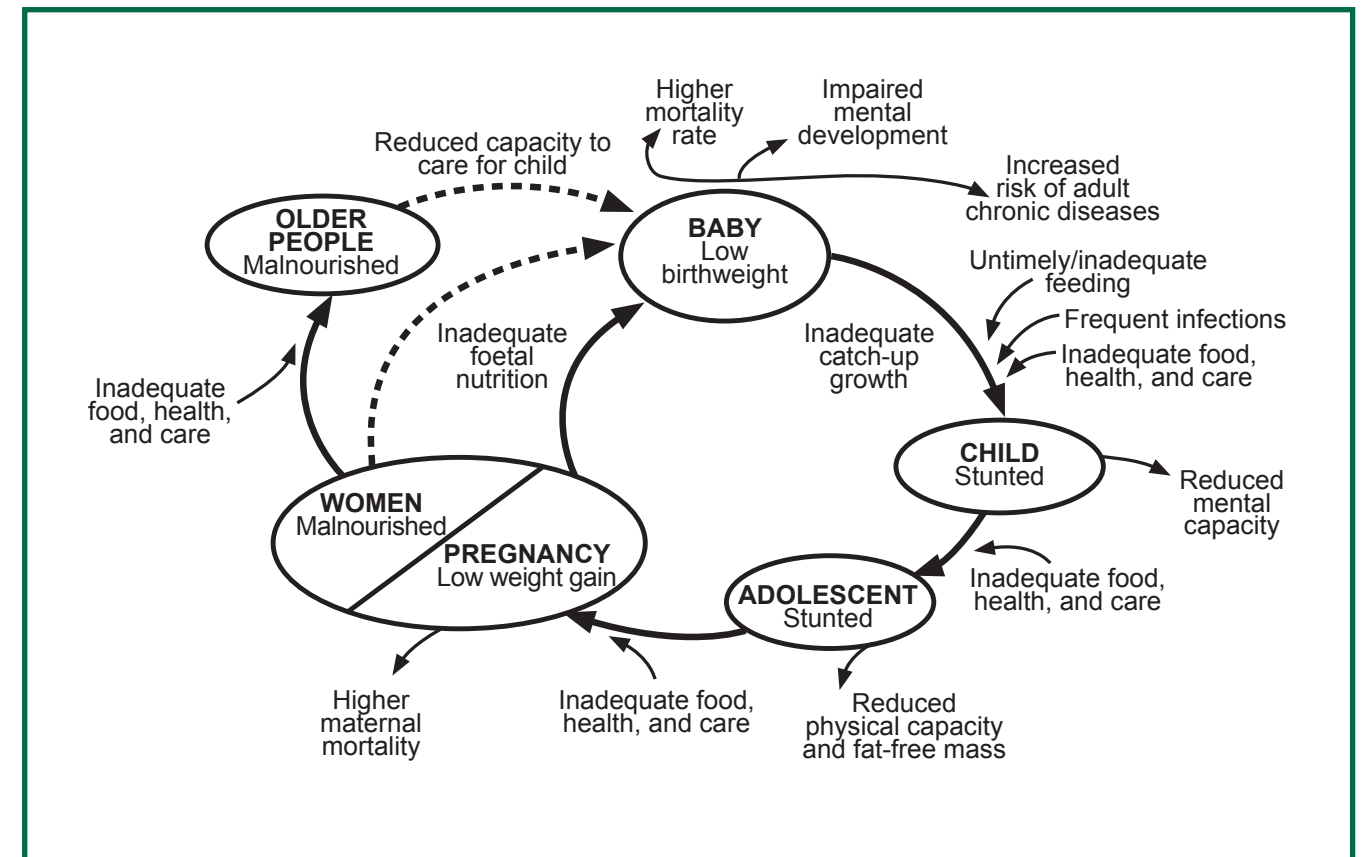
Higher mortality rate

Impaired mental development

Reduced capacity to care for child

Increased risk of adult chronic diseases

OLDER PEOPLE
Malnourished

BABY
Low birthweight

Untimely/inadequate feeding

Frequent infections

Inadequate food, health, and care

Inadequate foetal nutrition

Inadequate catch-up growth

Inadequate food, health, and care

CHILD
Stunted

Reduced mental capacity

WOMEN
Malnourished

PREGNANCY
Low weight gain

ADOLESCENT
Stunted

Inadequate food, health, and care

Higher maternal mortality

Inadequate food, health, and care

Reduced physical capacity and fat-free mass